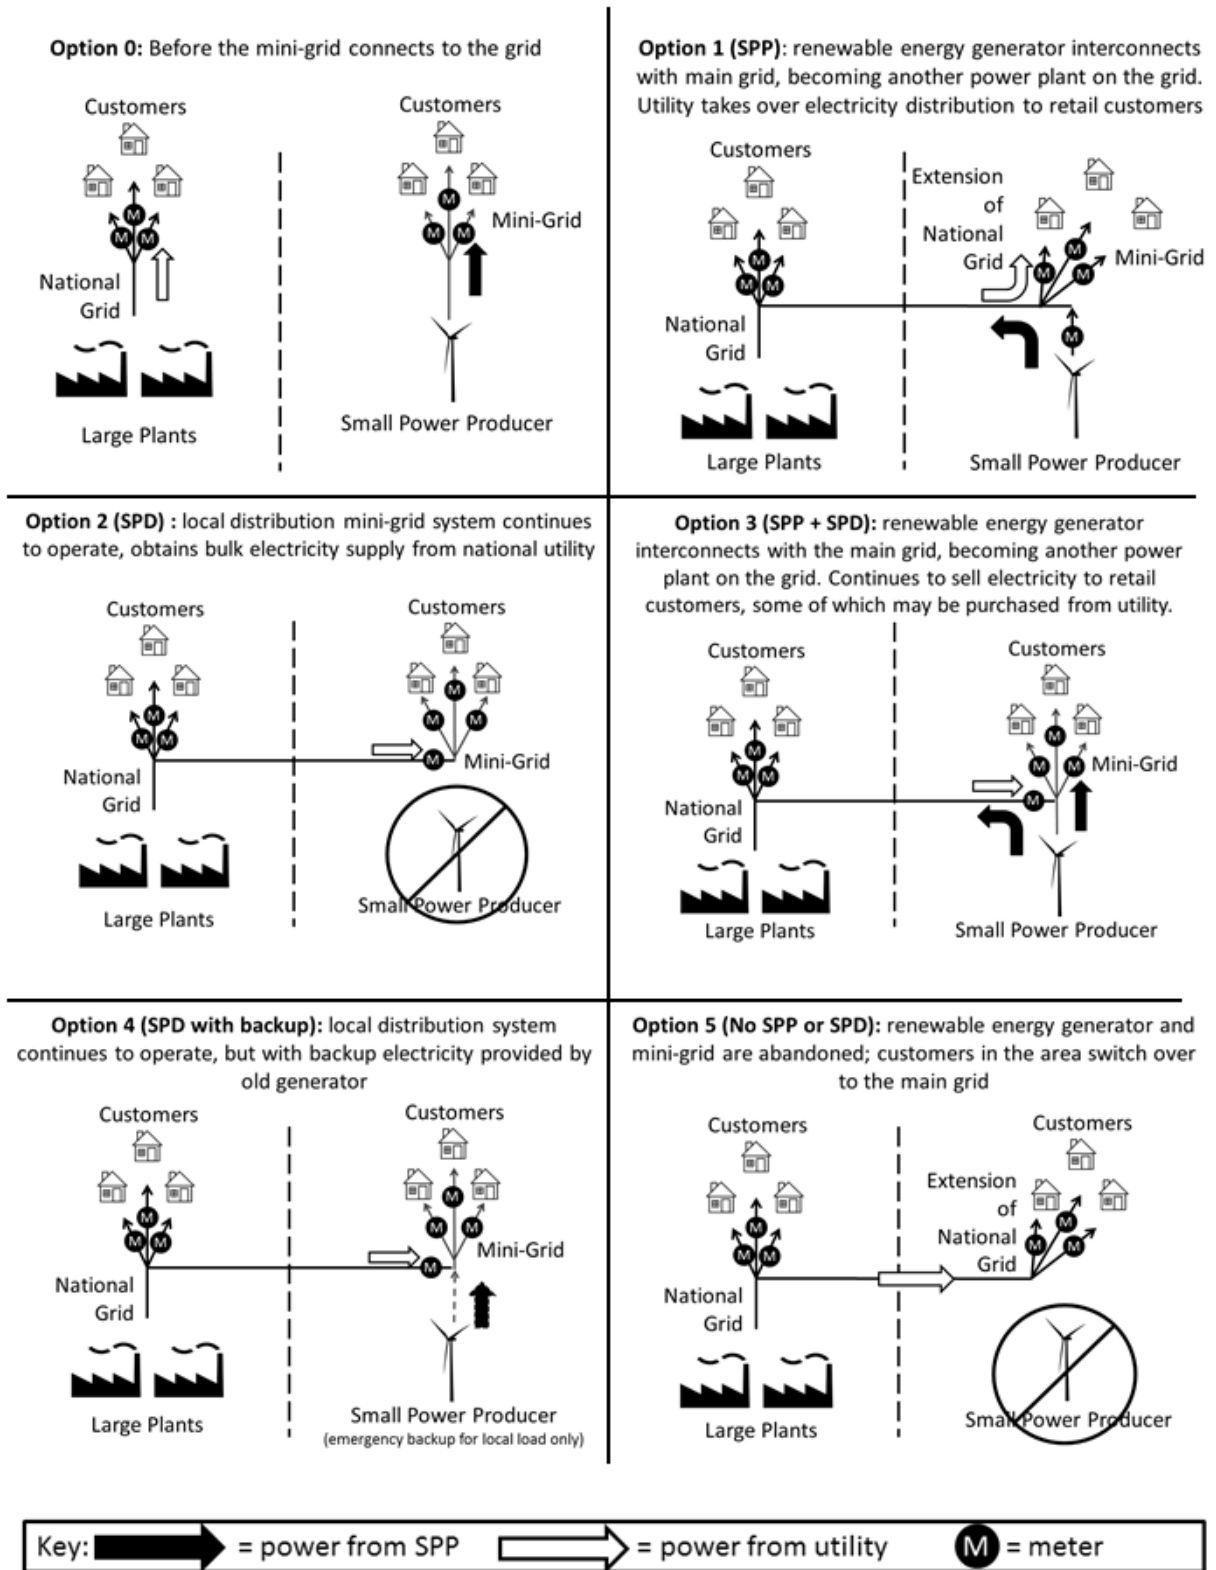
**Option 0:** Before the mini-grid connects to the grid

Customers

M M M

National Grid

Large Plants

Customers

M M M

Mini-Grid

Small Power Producer

**Option 1 (SPP)**: renewable energy generator interconnects with main grid, becoming another power plant on the grid. Utility takes over electricity distribution to retail customers

Customers

M M M

National Grid

Large Plants

Extension of National Grid

M M M

Mini-Grid

M

Small Power Producer

**Option 2 (SPD) :** local distribution mini-grid system continues to operate, obtains bulk electricity supply from national utility

Customers

M M M

National Grid

Large Plants

Customers

M M M

M

Mini-Grid

Small Power Producer

**Option 3 (SPP + SPD):** renewable energy generator interconnects with the main grid, becoming another power plant on the grid. Continues to sell electricity to retail customers, some of which may be purchased from utility.

Customers

M M M

National Grid

Large Plants

Customers

M M M

M

Mini-Grid

Small Power Producer

**Option 4 (SPD with backup):** local distribution system continues to operate, but with backup electricity provided by old generator

Customers

M M M

National Grid

Large Plants

Customers

M M M

M

Mini-Grid

Small Power Producer
(emergency backup for local load only)

**Option 5 (No SPP or SPD):** renewable energy generator and mini-grid are abandoned; customers in the area switch over to the main grid

Customers

M M M

National Grid

Large Plants

Customers

Extension of National Grid

M M M

Small Power Producer

Key: = power from SPP = power from utility M = meter